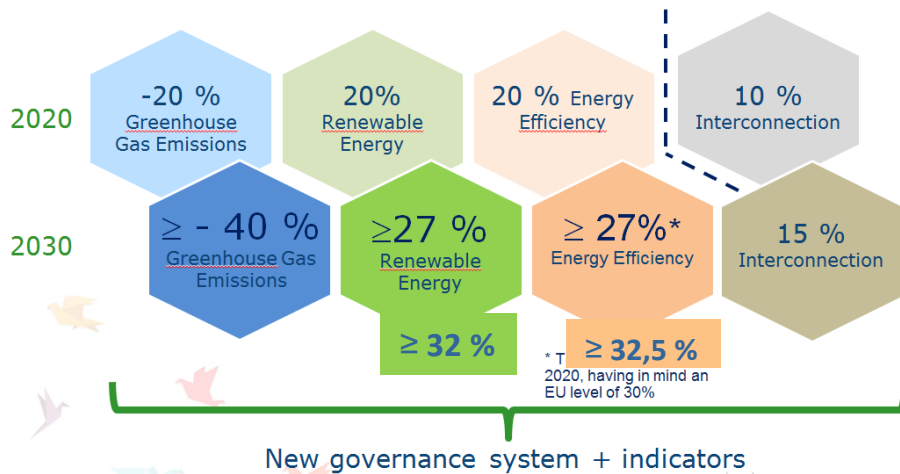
2020

-20 % Greenhouse Gas Emissions

20% Renewable Energy

20 % Energy Efficiency

10 % Interconnection

2030

≥ - 40 % Greenhouse Gas Emissions

≥27 % Renewable Energy

≥ 27%* Energy Efficiency

15 % Interconnection

≥ 32 %

≥ 32,5 %

* T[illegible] 2020, having in mind an EU level of 30%

New governance system + indicators